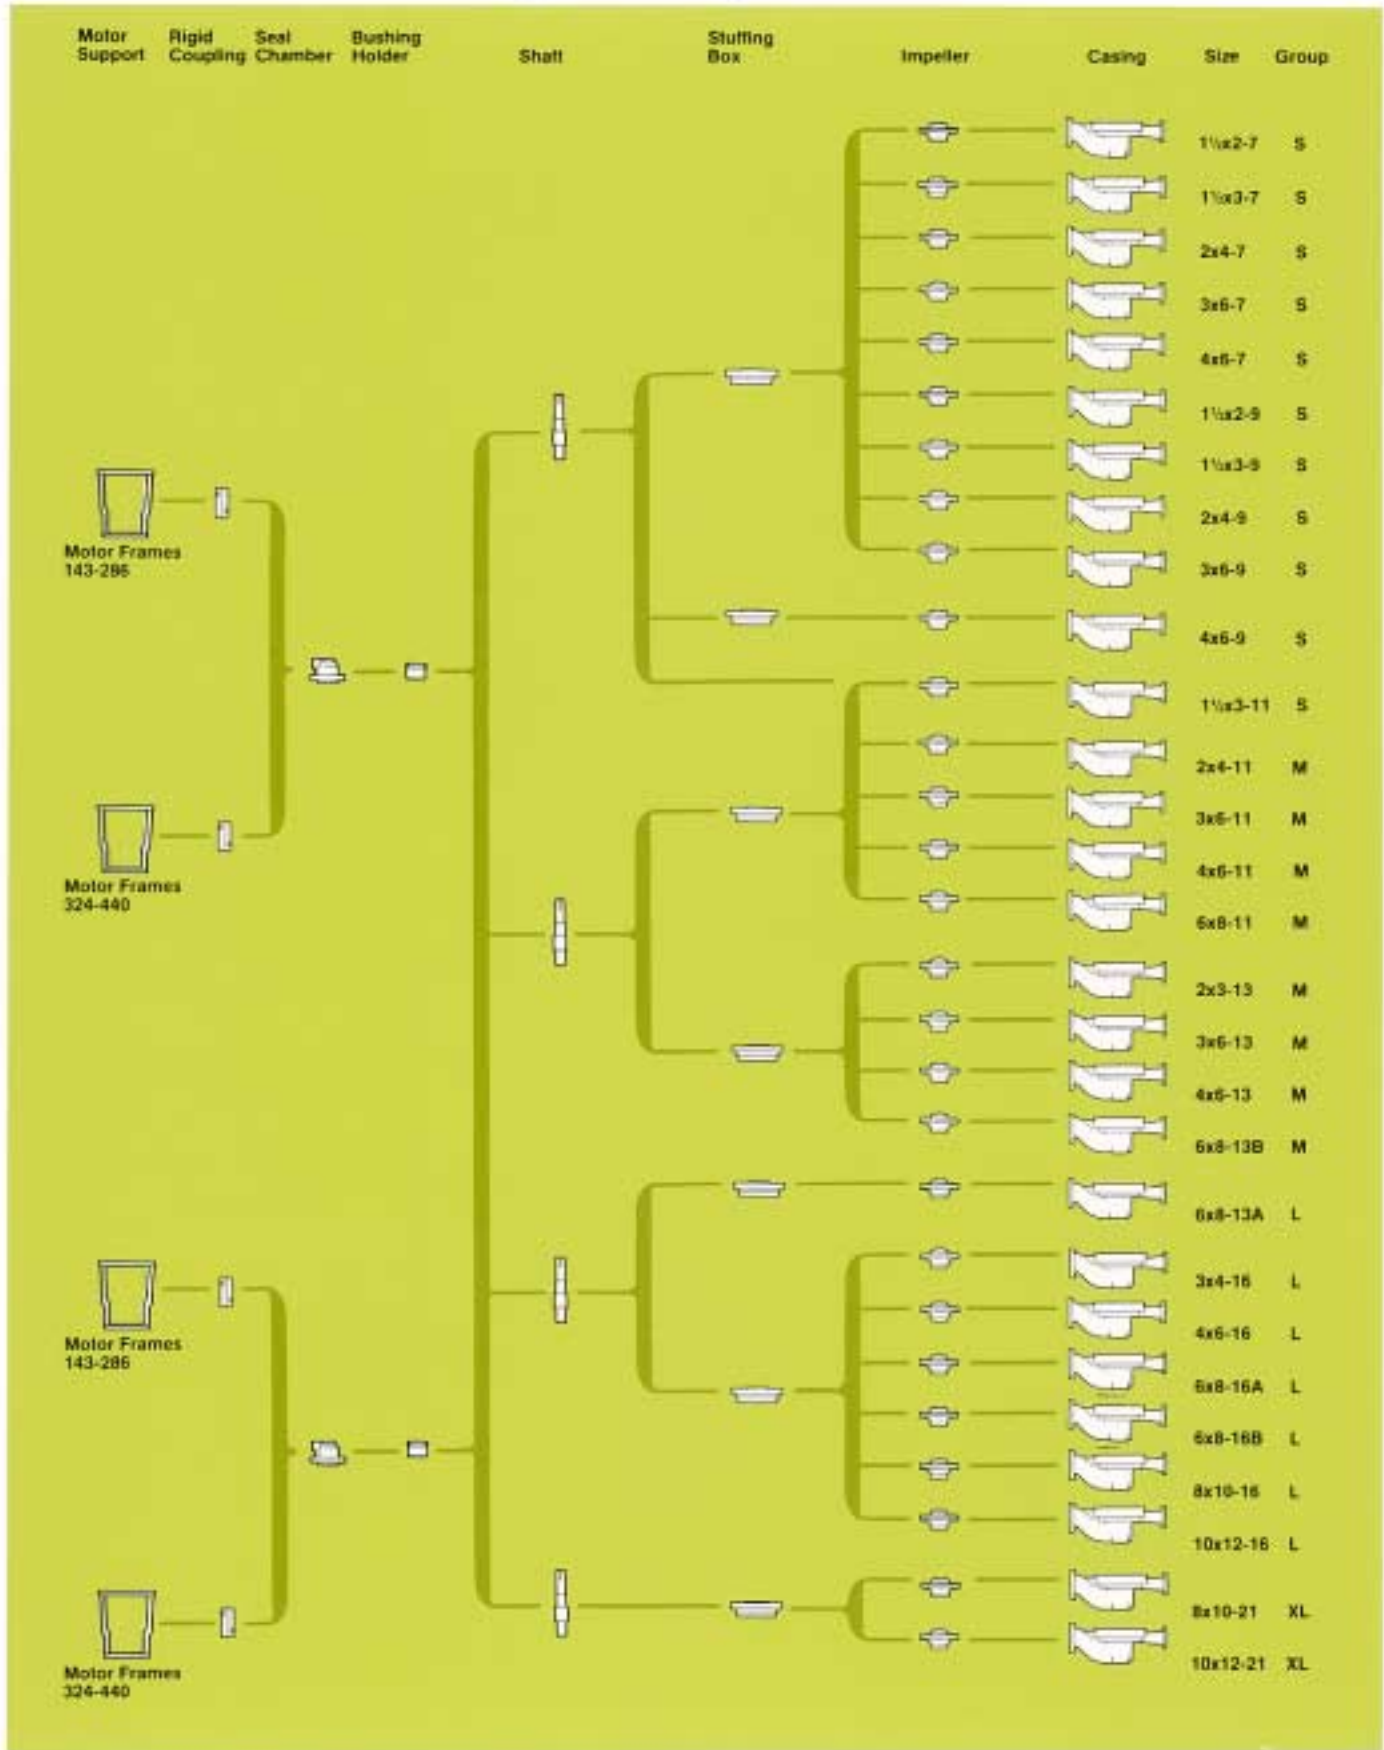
Motor Support

Rigid Coupling

Seal Chamber

Bushing Holder

Shaft

Stuffing Box

Impeller

Casing

Size

Group

Motor Frames 143-286

Motor Frames 324-440

Motor Frames 143-286

Motor Frames 324-440

| Size | Group |
|---|---|
| 1½x2-7 | S |
| 1½x3-7 | S |
| 2x4-7 | S |
| 3x6-7 | S |
| 4x6-7 | S |
| 1½x2-9 | S |
| 1½x3-9 | S |
| 2x4-9 | S |
| 3x6-9 | S |
| 4x6-9 | S |
| 1½x3-11 | S |
| 2x4-11 | M |
| 3x6-11 | M |
| 4x6-11 | M |
| 6x8-11 | M |
| 2x3-13 | M |
| 3x6-13 | M |
| 4x6-13 | M |
| 6x8-13B | M |
| 6x8-13A | L |
| 3x4-16 | L |
| 4x6-16 | L |
| 6x8-16A | L |
| 6x8-16B | L |
| 8x10-16 | L |
| 10x12-16 | L |
| 8x10-21 | XL |
| 10x12-21 | XL |